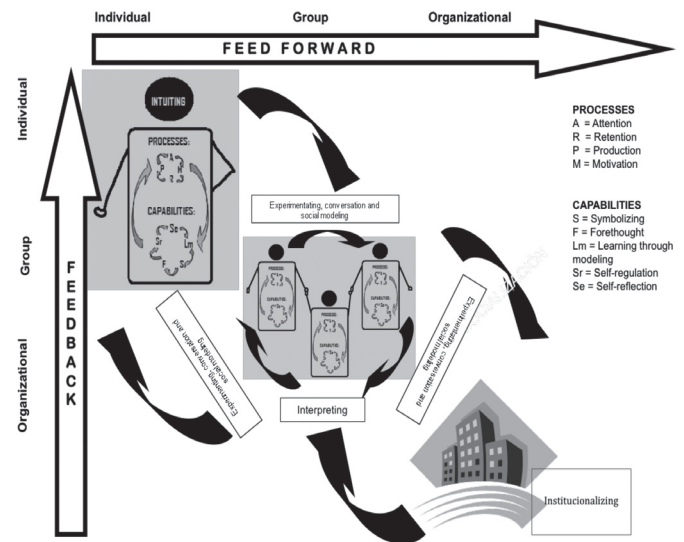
Individual
Group
Organizational
FEED FORWARD

Individual
Group
Organizational
FEEDBACK

INTUITING
PROCESSES:
A R P M
CAPABILITIES:
Se Sr Lm F S

PROCESSES
A = Attention
R = Retention
P = Production
M = Motivation

CAPABILITIES
S = Symbolizing
F = Forethought
Lm = Learning through modeling
Sr = Self-regulation
Se = Self-reflection

Experimentating, conversation and social modeling

PROCESS
CAPABILITIES
PROCESS
CAPABILITIES
PROCESS
CAPABILITIES

Experimentating, conversation and socialmodeling

Experimentating, conversation and socialmodeling

Interpreting

Institucionalizing